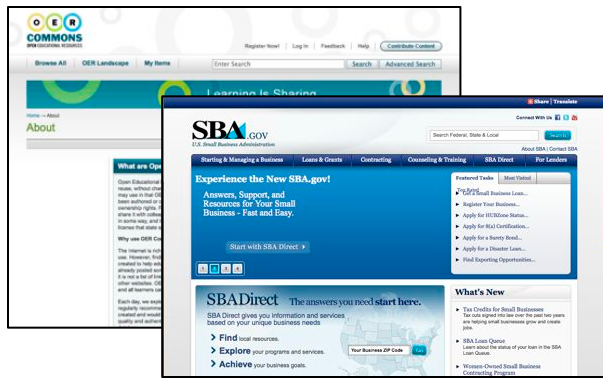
OER COMMONS
OPEN EDUCATIONAL RESOURCES

Register Now! | Log In | Feedback | Help | Contribute Content

Browse All | OER Landscape | My Items

Enter Search | Search | Advanced Search

Learning Is Sharing

Home → About

About

What are Ope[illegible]

Why use OER Co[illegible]

Share | Translate

Connect With Us

SBA.GOV
U.S. Small Business Administration

Search Federal, State & Local | Search

About SBA | Contact SBA

Starting & Managing a Business | Loans & Grants | Contracting | Counseling & Training | SBA Direct | For Lenders

Experience the New SBA.gov!

Answers, Support, and Resources for Your Small Business - Fast and Easy.

Start with SBA Direct »

1 2 3 4

Featured Tasks | Most Visited

Get a Small Business Loan...
Register Your Business...
Apply for HUBZone Status...
Apply for 8(a) Certification...
Apply for a Surety Bond...
Apply for a Disaster Loan...
Find Exporting Opportunities...

SBADirect The answers you need start here.

SBA Direct gives you information and services based on your unique business needs

Find local resources.
Explore your programs and services.
Achieve your business goals.

Your Business ZIP Code | Go

What's New

Tax Credits for Small Businesses
Tax cuts signed into law over the past two years are helping small businesses grow and create jobs.

SBA Loan Queue
Learn about the status of your loan in the SBA Loan Queue.

Women-Owned Small Business Contracting Program